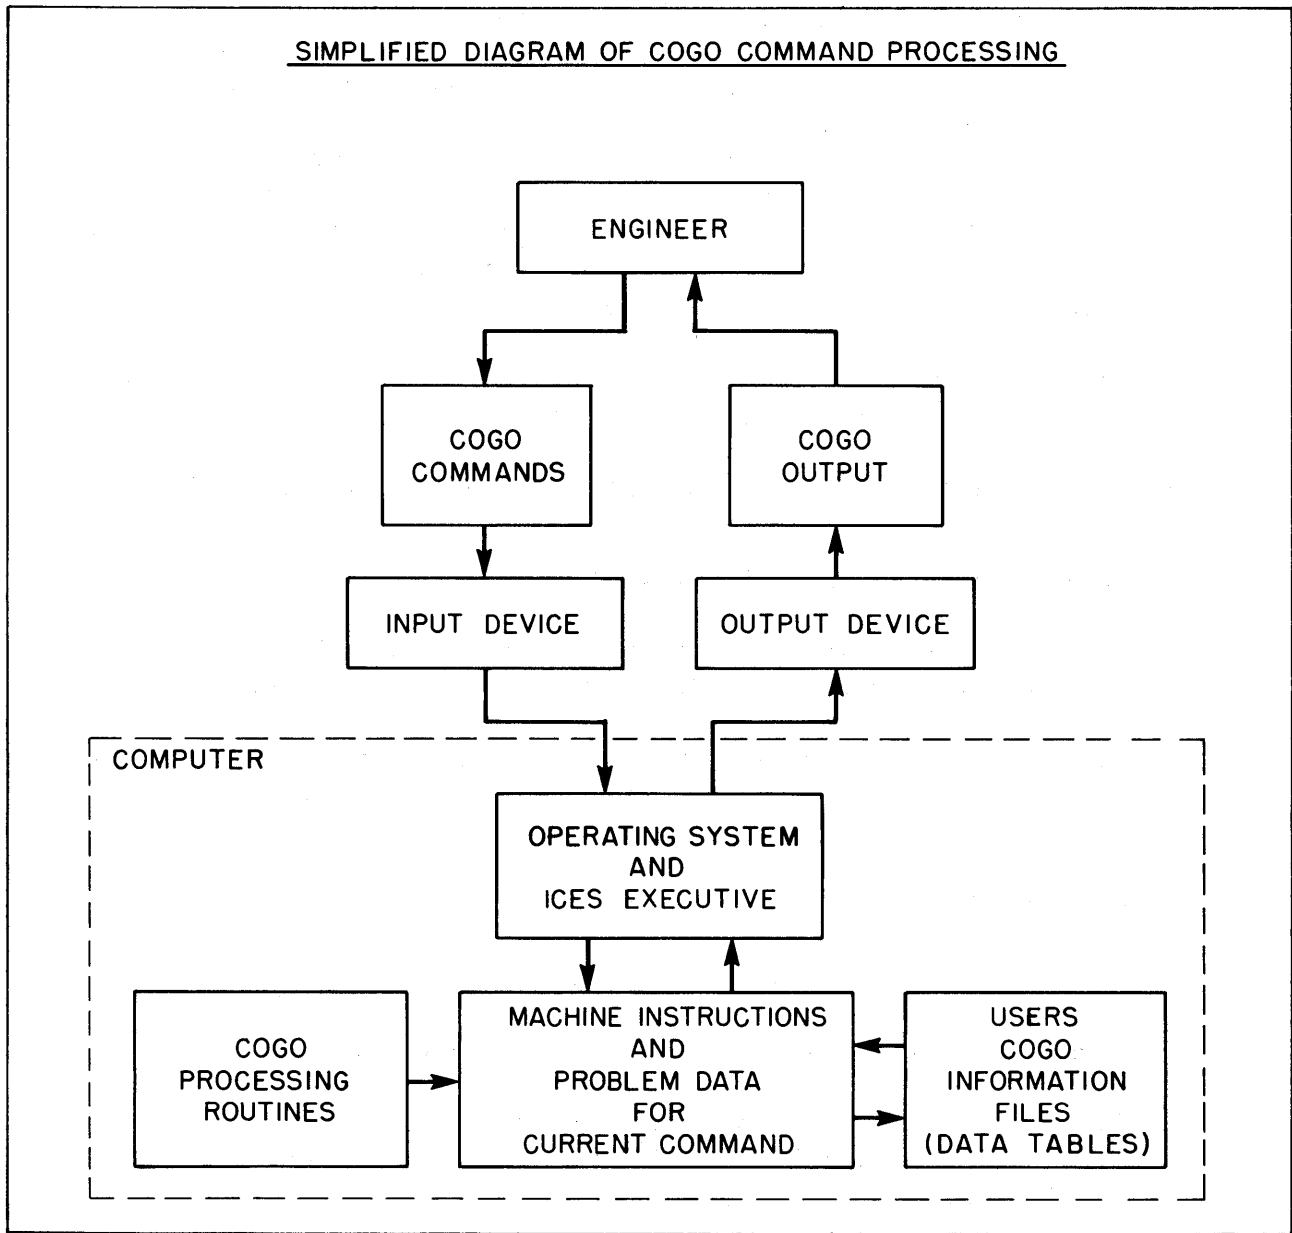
SIMPLIFIED DIAGRAM OF COGO COMMAND PROCESSING

ENGINEER

COGO COMMANDS

COGO OUTPUT

INPUT DEVICE

OUTPUT DEVICE

COMPUTER

OPERATING SYSTEM AND ICES EXECUTIVE

COGO PROCESSING ROUTINES

MACHINE INSTRUCTIONS AND PROBLEM DATA FOR CURRENT COMMAND

USERS COGO INFORMATION FILES (DATA TABLES)